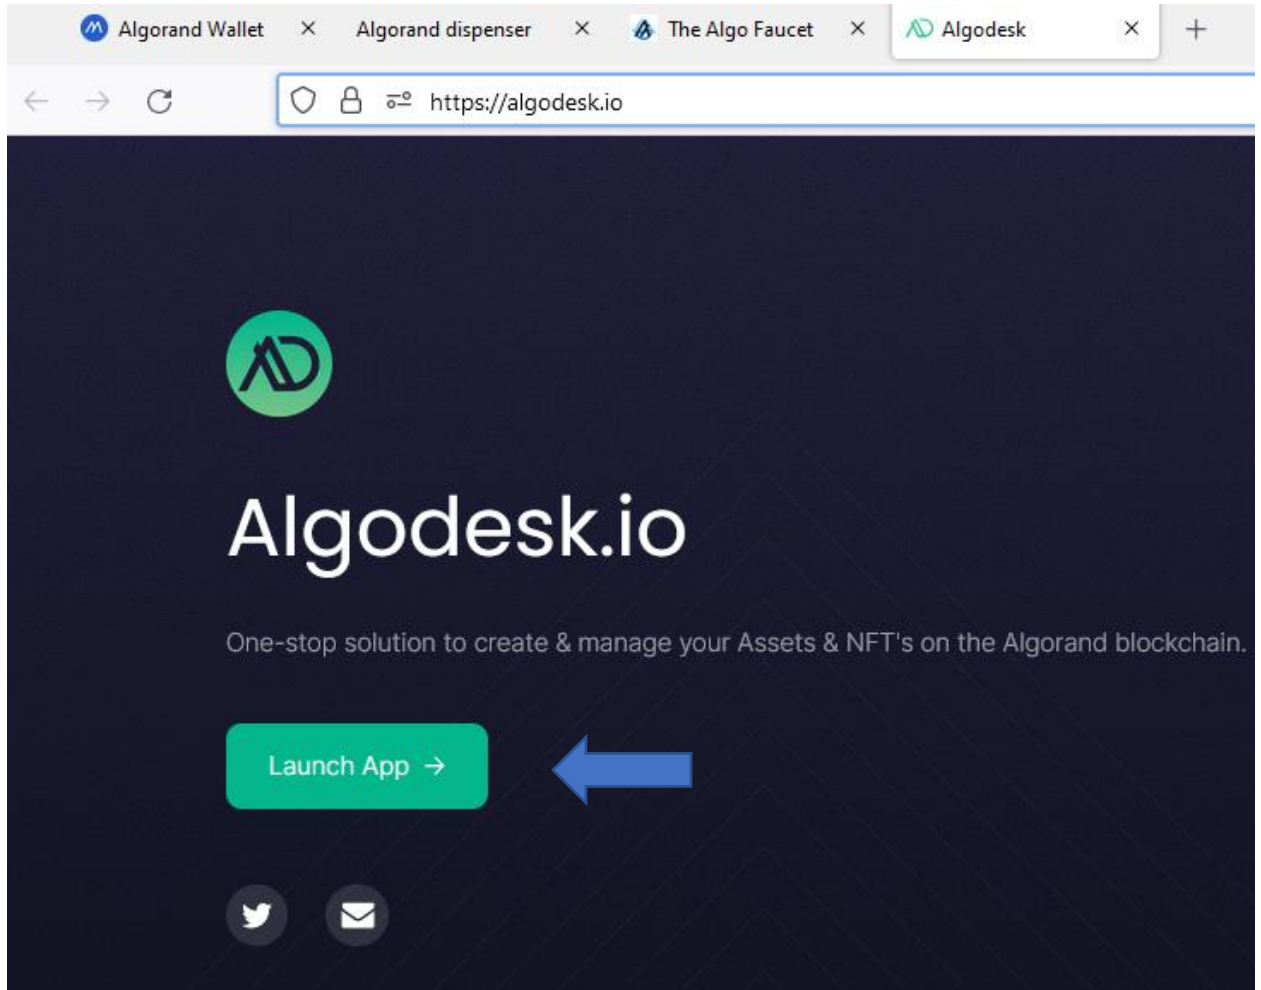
Algorand Wallet ×
Algorand dispenser ×
The Algo Faucet ×
Algodesk ×
+

https://algodesk.io

Algodesk.io

One-stop solution to create & manage your Assets & NFT's on the Algorand blockchain.

Launch App →